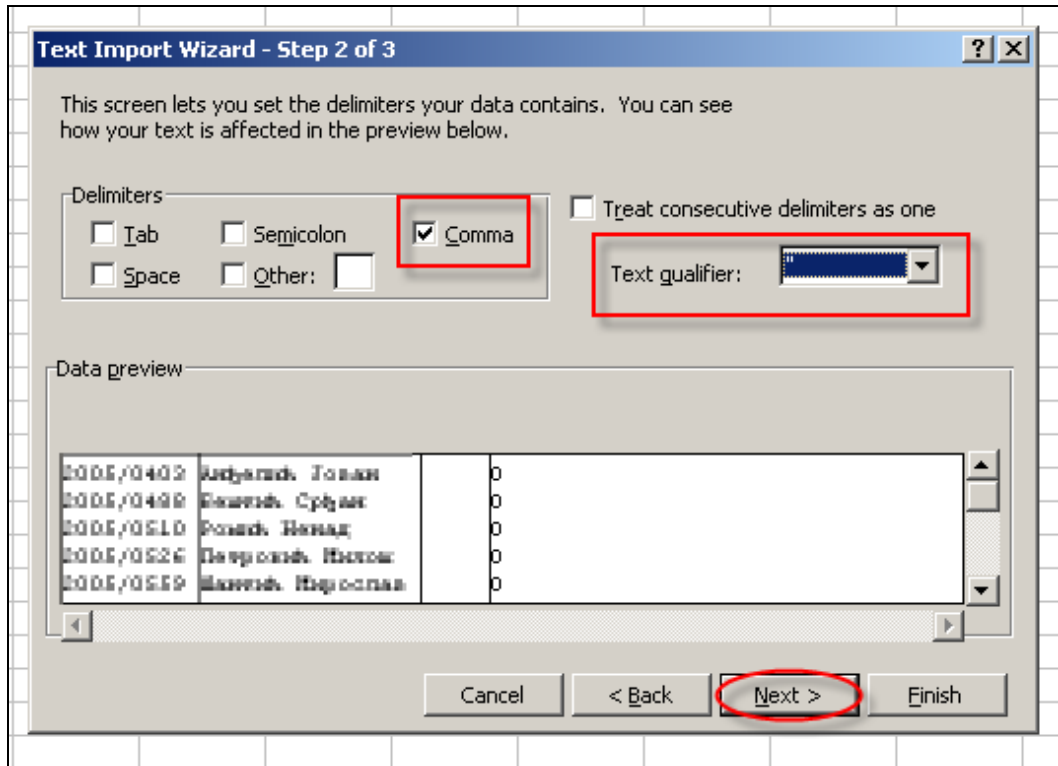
Text Import Wizard - Step 2 of 3

?

This screen lets you set the delimiters your data contains. You can see how your text is affected in the preview below.

Delimiters

Tab

Semicolon

Comma

Space

Other:

Treat consecutive delimiters as one

Text qualifier: "

Data preview

| 2005/0402 | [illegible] | | 0 |
|---|---|---|---|
| 2005/0488 | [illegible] | | 0 |
| 2005/0510 | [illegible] | | 0 |
| 2005/0526 | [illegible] | | 0 |
| 2005/0559 | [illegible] | | 0 |

Cancel

< Back

Next >

Finish